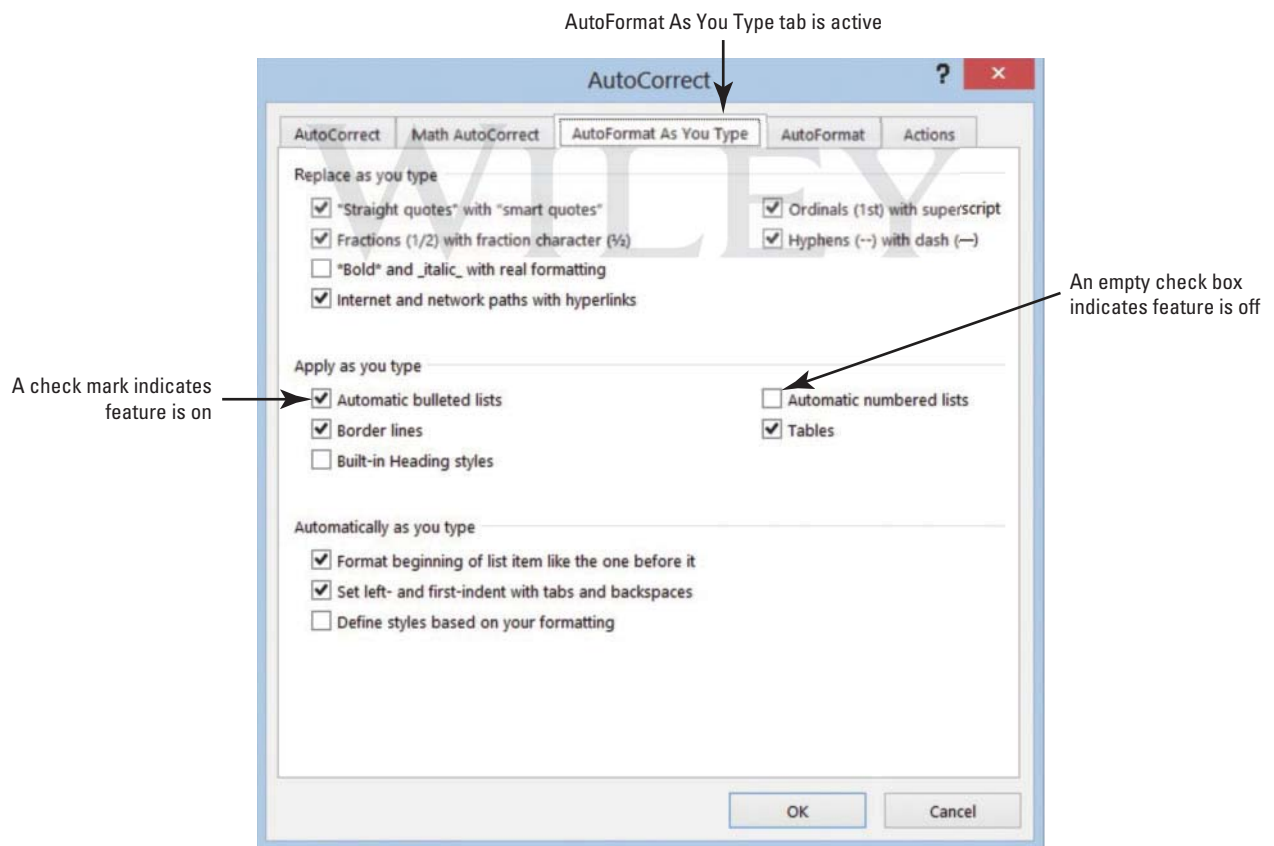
AutoFormat As You Type tab is active

AutoCorrect

?

×

AutoCorrect | Math AutoCorrect | AutoFormat As You Type | AutoFormat | Actions

WILEY

Replace as you type

"Straight quotes" with "smart quotes"

Ordinals (1st) with superscript

Fractions (1/2) with fraction character (½)

Hyphens (--) with dash (—)

*Bold* and _italic_ with real formatting

Internet and network paths with hyperlinks

An empty check box indicates feature is off

Apply as you type

A check mark indicates feature is on

Automatic bulleted lists

Automatic numbered lists

Border lines

Tables

Built-in Heading styles

Automatically as you type

Format beginning of list item like the one before it

Set left- and first-indent with tabs and backspaces

Define styles based on your formatting

OK

Cancel